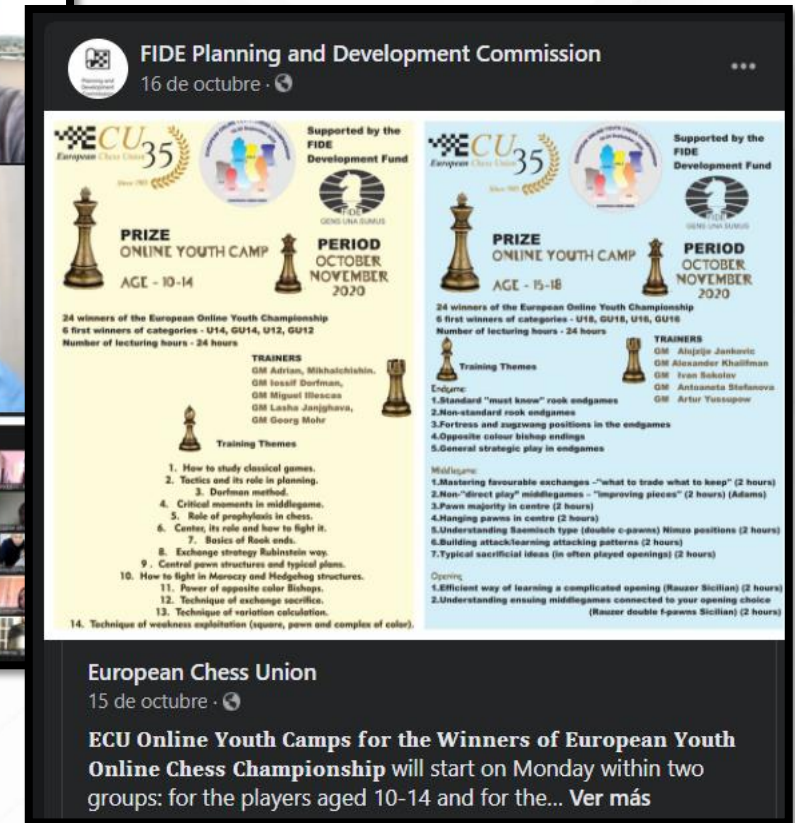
FIDE Planning and Development Commission
16 de octubre ·

ECU 35 European Chess Union Since 1985

Supported by the FIDE Development Fund

FIDE GENS UNA SUMUS

PRIZE ONLINE YOUTH CAMP

AGE - 10-14

PERIOD OCTOBER NOVEMBER 2020

24 winners of the European Online Youth Championship
6 first winners of categories - U14, GU14, U12, GU12
Number of lecturing hours - 24 hours

TRAINERS
GM Adrian, Mikhalchishin.
GM Iossif Dorfman,
GM Miguel Illescas
GM Lasha Janjghava,
GM Georg Mohr

Training Themes

1. How to study classical games.
2. Tactics and its role in planning.
3. Dorfman method.
4. Critical moments in middlegame.
5. Role of prophylaxis in chess.
6. Center, its role and how to fight it.
7. Basics of Rook ends.
8. Exchange strategy Rubinstein way.
9. Central pawn structures and typical plans.
10. How to fight in Maroczy and Hedgehog structures.
11. Power of opposite color Bishops.
12. Technique of exchange sacrifice.
13. Technique of variation calculation.
14. Technique of weakness exploitation (square, pawn and complex of color).

ECU 35 European Chess Union Since 1985

Supported by the FIDE Development Fund

FIDE GENS UNA SUMUS

PRIZE ONLINE YOUTH CAMP

AGE - 15-18

PERIOD OCTOBER NOVEMBER 2020

24 winners of the European Online Youth Championship
6 first winners of categories - U18, GU18, U16, GU16
Number of lecturing hours - 24 hours

Training Themes

TRAINERS
GM Alojzije Jankovic
GM Alexander Khalifman
GM Ivan Sokolov
GM Antoaneta Stefanova
GM Artur Yussupow

Endgame:
1.Standard "must know" rook endgames
2.Non-standard rook endgames
3.Fortress and zugzwang positions in the endgames
4.Opposite colour bishop endings
5.General strategic play in endgames

Middlegame:
1.Mastering favourable exchanges –"what to trade what to keep" (2 hours)
2.Non-"direct play" middlegames – "improving pieces" (2 hours) (Adams)
3.Pawn majority in centre (2 hours)
4.Hanging pawns in centre (2 hours)
5.Understanding Saemisch type (double c-pawns) Nimzo positions (2 hours)
6.Building attack/learning attacking patterns (2 hours)
7.Typical sacrificial ideas (in often played openings) (2 hours)

Opening:
1.Efficient way of learning a complicated opening (Rauzer Sicilian) (2 hours)
2.Understanding ensuing middlegames connected to your opening choice (Rauzer double f-pawns Sicilian) (2 hours)

European Chess Union
15 de octubre ·

ECU Online Youth Camps for the Winners of European Youth Online Chess Championship will start on Monday within two groups: for the players aged 10-14 and for the... Ver más